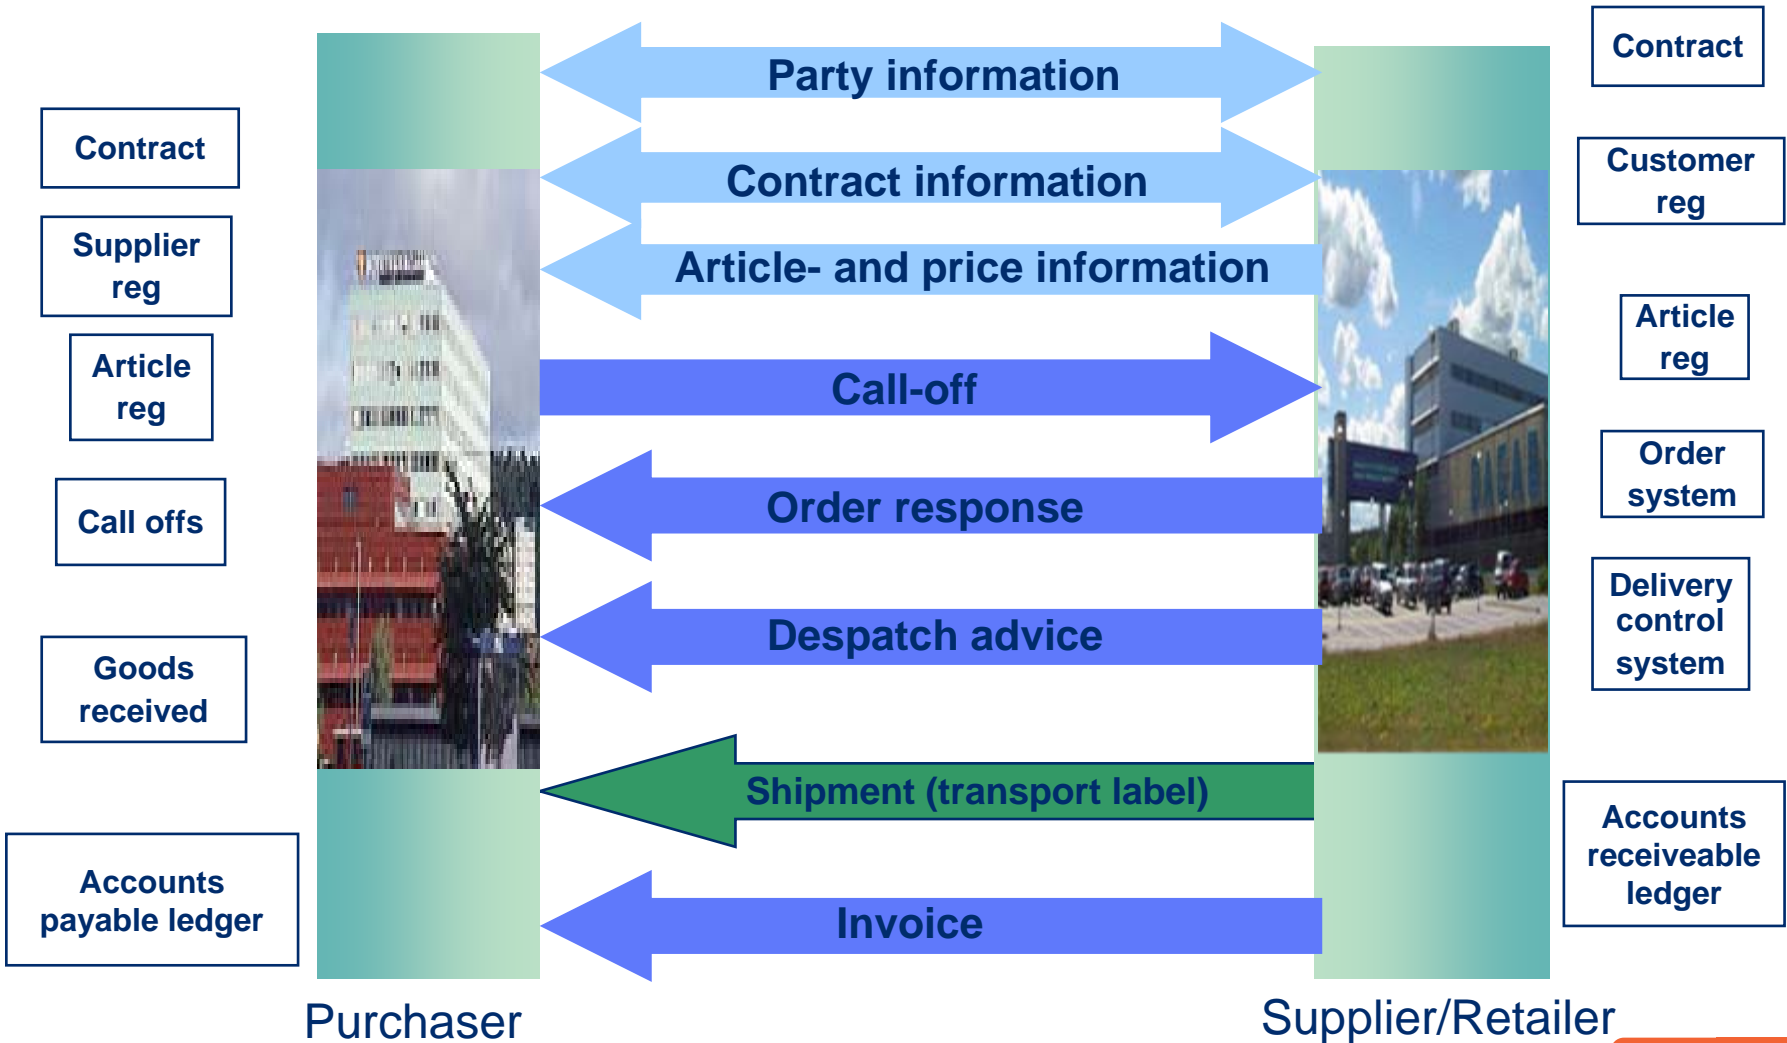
Contract

Supplier reg

Article reg

Call offs

Goods received

Accounts payable ledger

Party information

Contract information

Article- and price information

Call-off

Order response

Despatch advice

Shipment (transport label)

Invoice

Contract

Customer reg

Article reg

Order system

Delivery control system

Accounts receiveable ledger

Purchaser

Supplier/Retailer